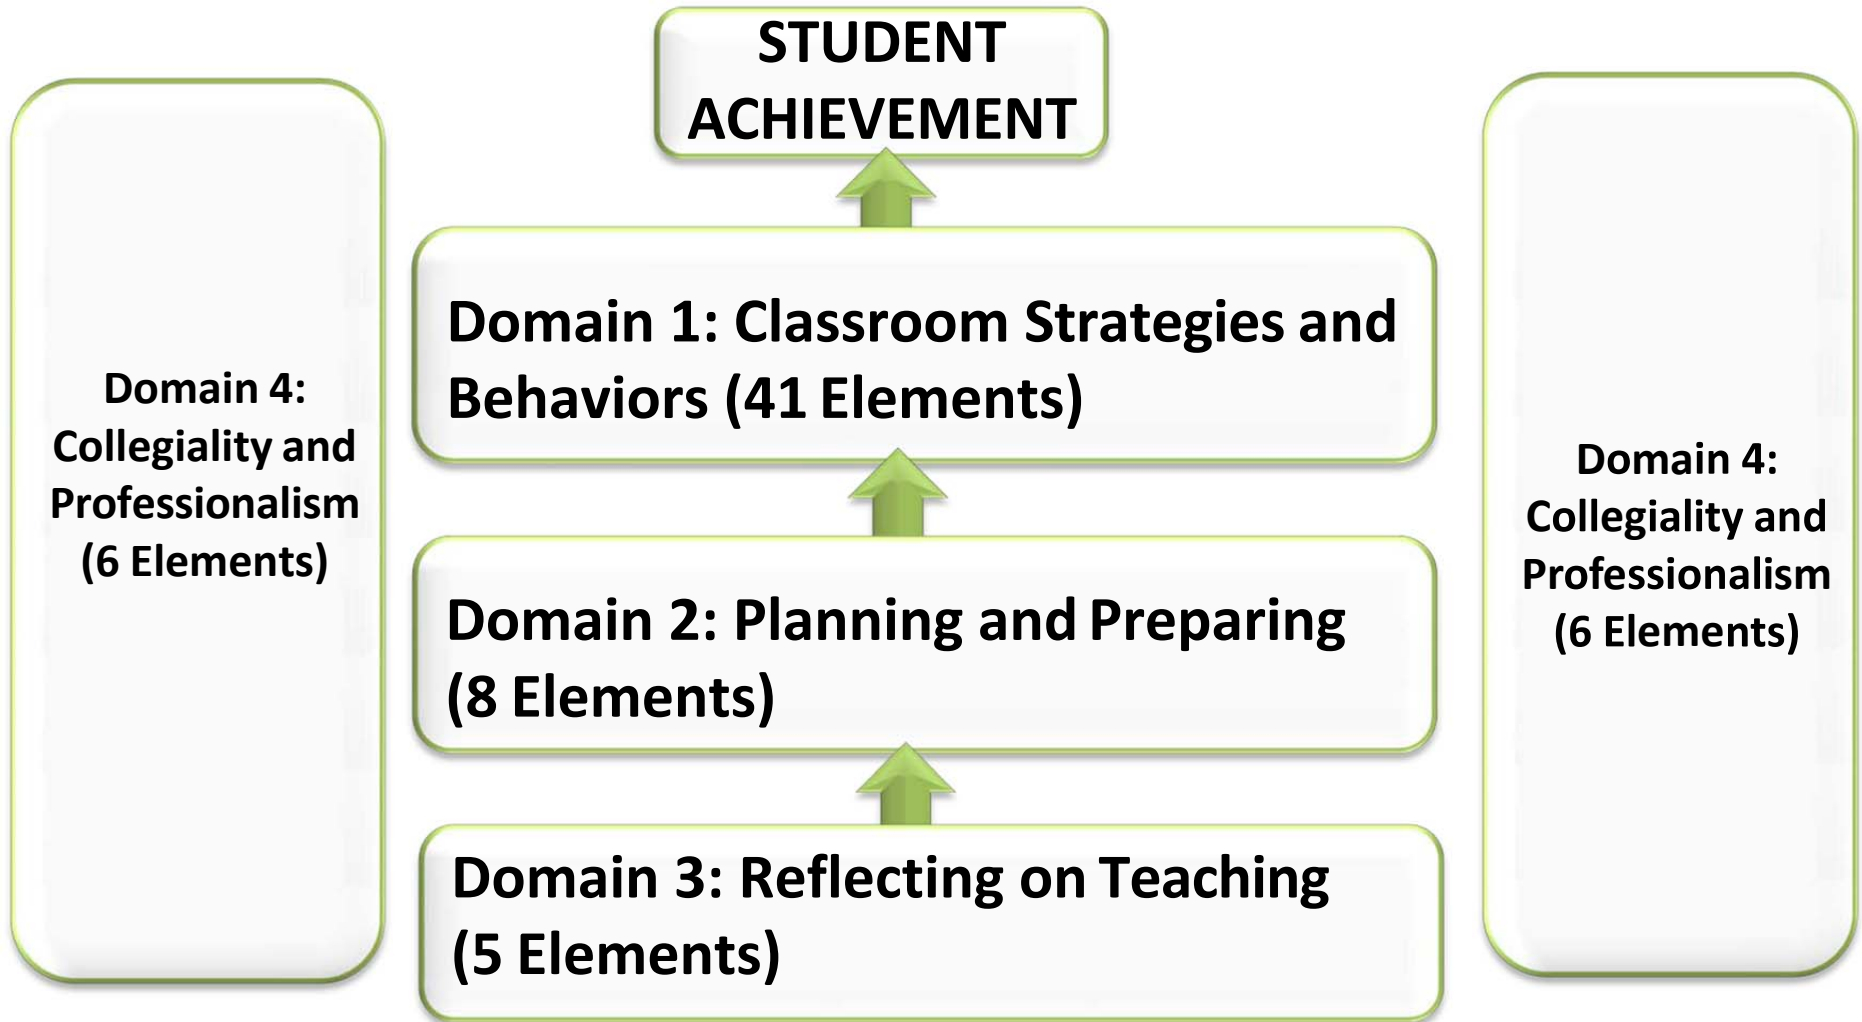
STUDENT ACHIEVEMENT

Domain 4: Collegiality and Professionalism (6 Elements)

Domain 1: Classroom Strategies and Behaviors (41 Elements)

Domain 2: Planning and Preparing (8 Elements)

Domain 3: Reflecting on Teaching (5 Elements)

Domain 4: Collegiality and Professionalism (6 Elements)